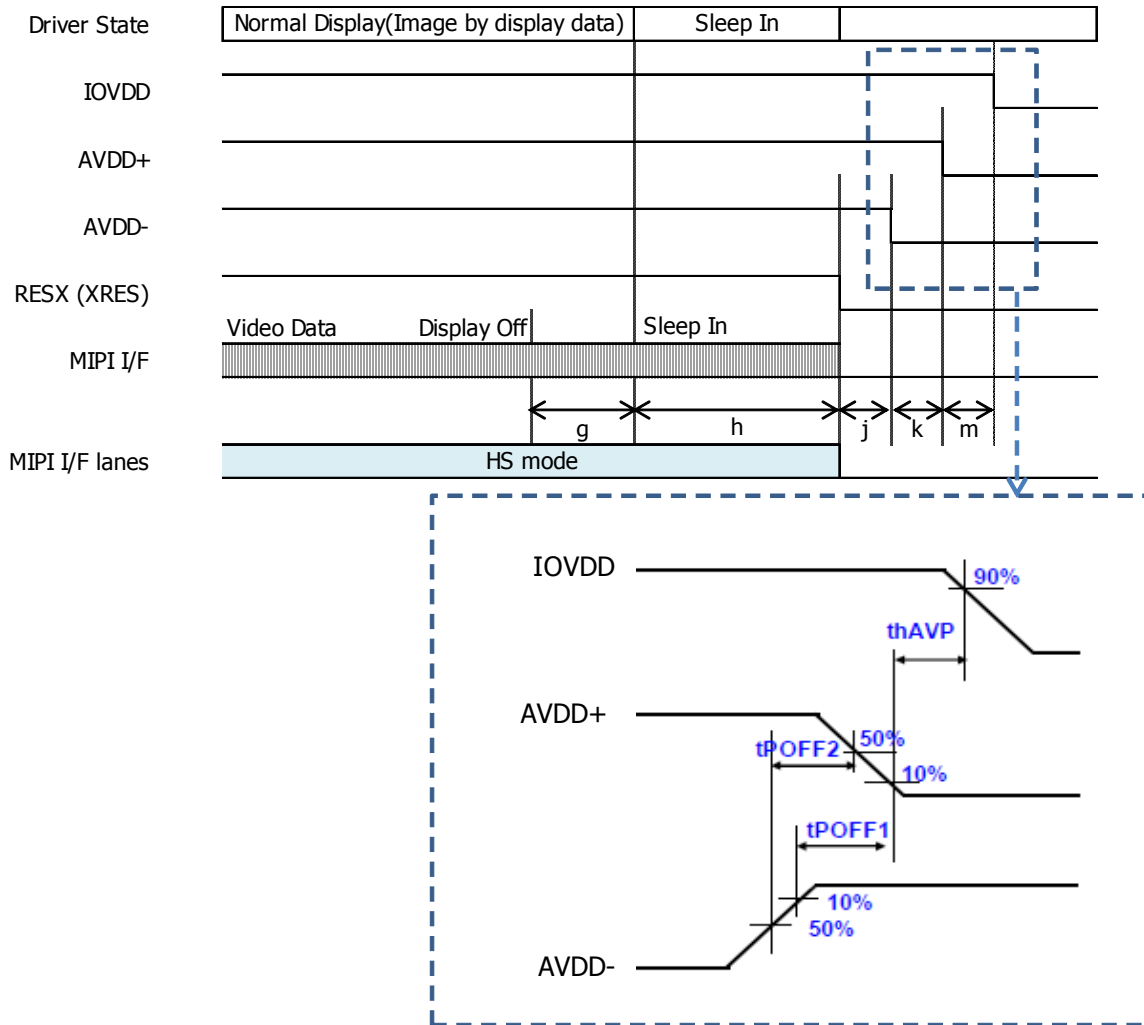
Driver State
Normal Display(Image by display data)
Sleep In

IOVDD

AVDD+

AVDD-

RESX (XRES)

Video Data
Display Off
Sleep In

MIPI I/F

g
h
j
k
m

MIPI I/F lanes
HS mode

IOVDD
90%
thAVP
AVDD+
50%
tPOFF2
10%
tPOFF1
10%
50%
AVDD-